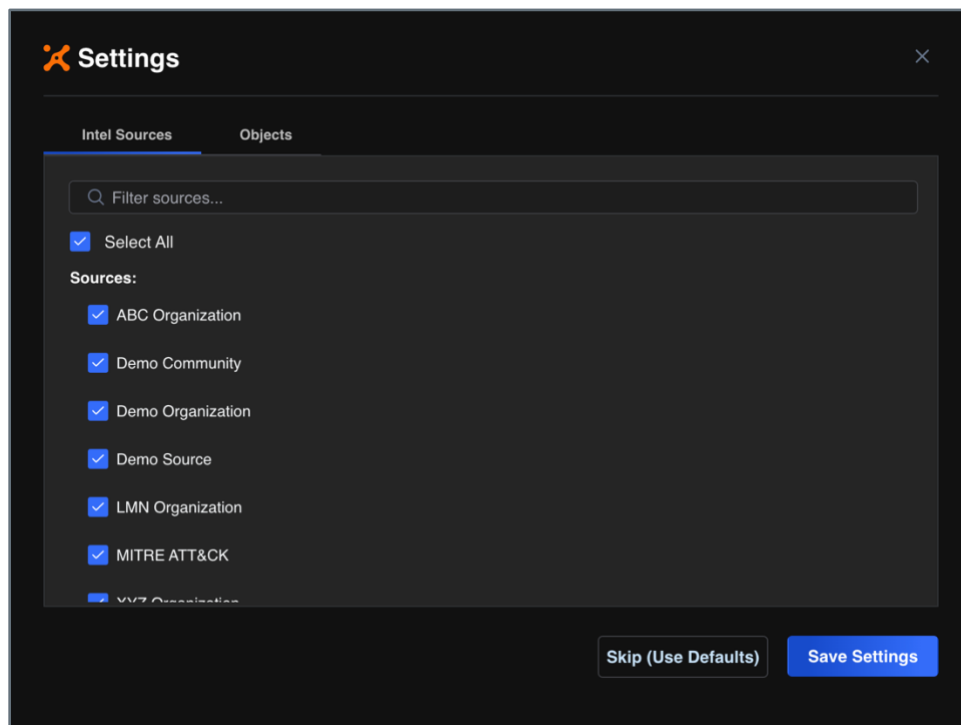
Settings

×

Intel Sources
Objects

Filter sources...

Select All

Sources:

ABC Organization
Demo Community
Demo Organization
Demo Source
LMN Organization
MITRE ATT&CK
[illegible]

Skip (Use Defaults)
Save Settings